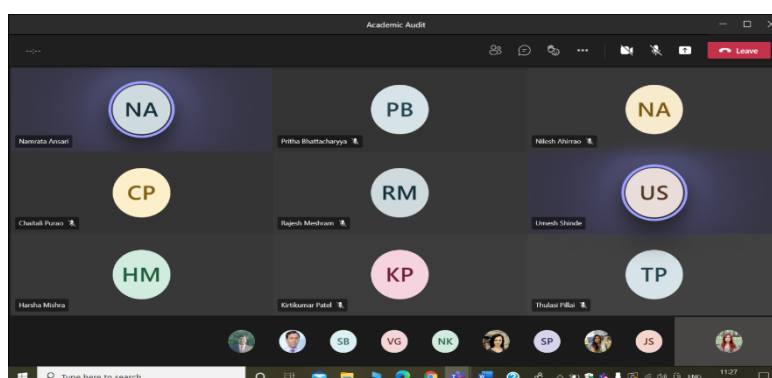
Academic Audit

--:--

Leave

NA
Namrata Ansari

PB
Pritha Bhattacharyya

NA
Nilesh Ahirrao

CP
Chaitali Purao

RM
Rajesh Meshram

US
Umesh Shinde

HM
Harsha Mishra

KP
Kirtikumar Patel

TP
Thulasi Pillai

SB VG NK SP JS

Type here to search

ENG 11:27